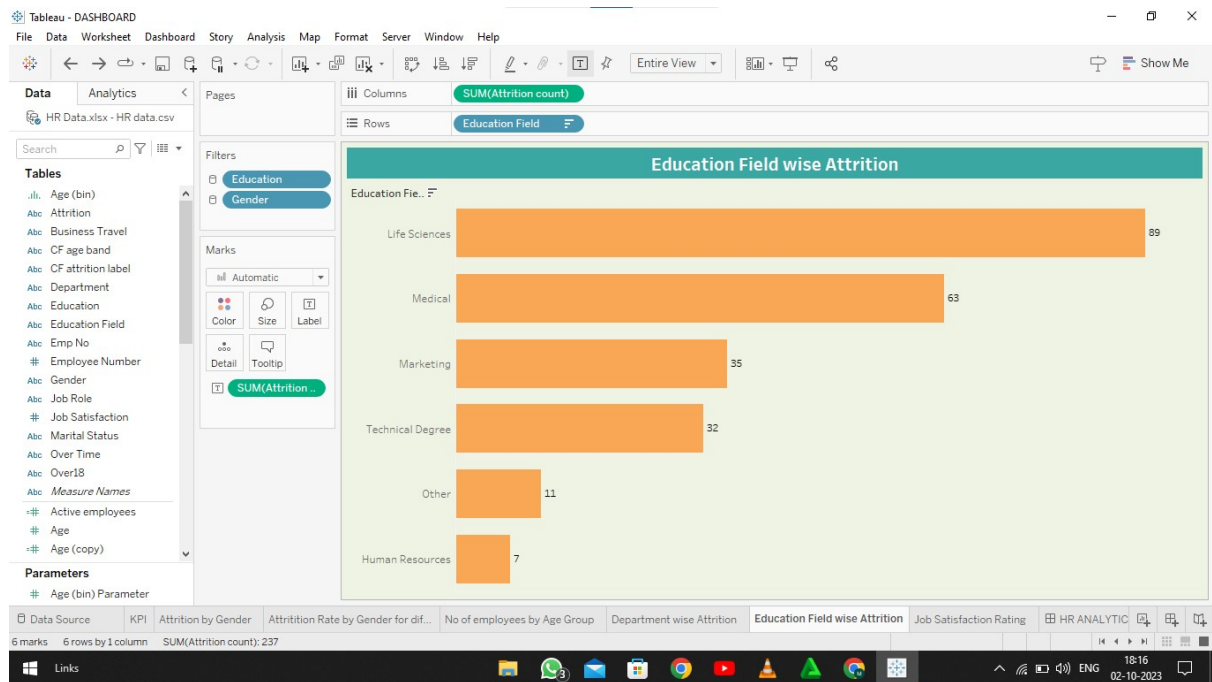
Tableau - DASHBOARD
File Data Worksheet Dashboard Story Analysis Map Format Server Window Help
Entire View
Show Me
Data Analytics
HR Data.xlsx - HR data.csv
Search
Tables
Age (bin)
Attrition
Business Travel
CF age band
CF attrition label
Department
Education
Education Field
Emp No
Employee Number
Gender
Job Role
Job Satisfaction
Marital Status
Over Time
Over18
Measure Names
Active employees
Age
Age (copy)
Parameters
Age (bin) Parameter
Pages
Filters
Education
Gender
Marks
Automatic
Color Size Label
Detail Tooltip
SUM(Attrition ..
Columns SUM(Attrition count)
Rows Education Field
Education Field wise Attrition
Education Fie..

| Education Field | Attrition |
|---|---|
| Life Sciences | 89 |
| Medical | 63 |
| Marketing | 35 |
| Technical Degree | 32 |
| Other | 11 |
| Human Resources | 7 |

Data Source KPI Attrition by Gender Attrition Rate by Gender for dif... No of employees by Age Group Department wise Attrition Education Field wise Attrition Job Satisfaction Rating HR ANALYTIC
6 marks 6 rows by 1 column SUM(Attrition count): 237
Links
3
ENG 18:16 02-10-2023